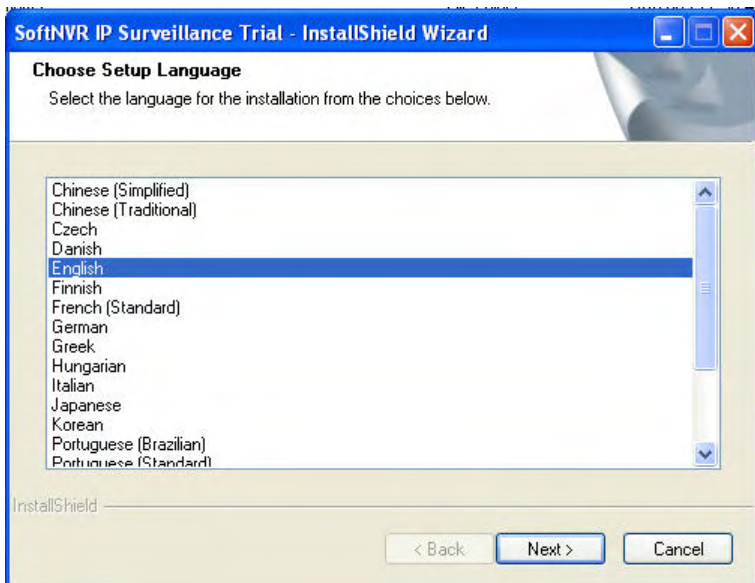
SoftNVR IP Surveillance Trial - InstallShield Wizard

Choose Setup Language

Select the language for the installation from the choices below.

Chinese (Simplified)
Chinese (Traditional)
Czech
Danish
English
Finnish
French (Standard)
German
Greek
Hungarian
Italian
Japanese
Korean
Portuguese (Brazilian)
Portuguese (Standard)

InstallShield

< Back
Next >
Cancel